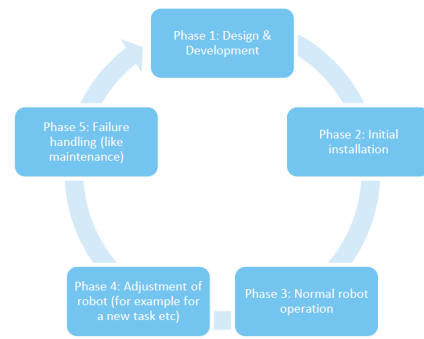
Phase 1: Design & Development

Phase 2: Initial installation

Phase 3: Normal robot operation

Phase 4: Adjustment of robot (for example for a new task etc)

Phase 5: Failure handling (like maintenance)